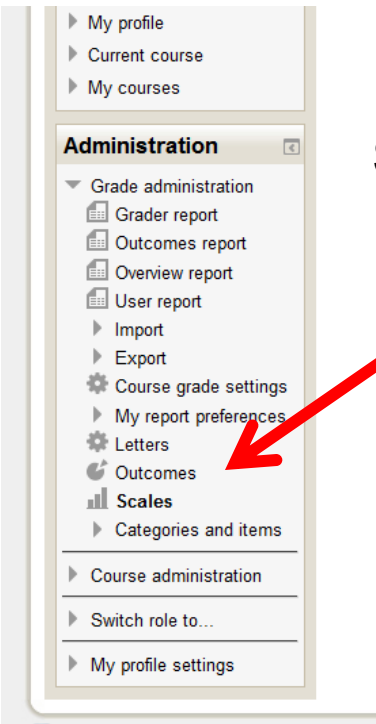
My profile
Current course
My courses

Administration

Grade administration
Grader report
Outcomes report
Overview report
User report
Import
Export
Course grade settings
My report preferences
Letters
Outcomes
Scales
Categories and items
Course administration
Switch role to...
My profile settings